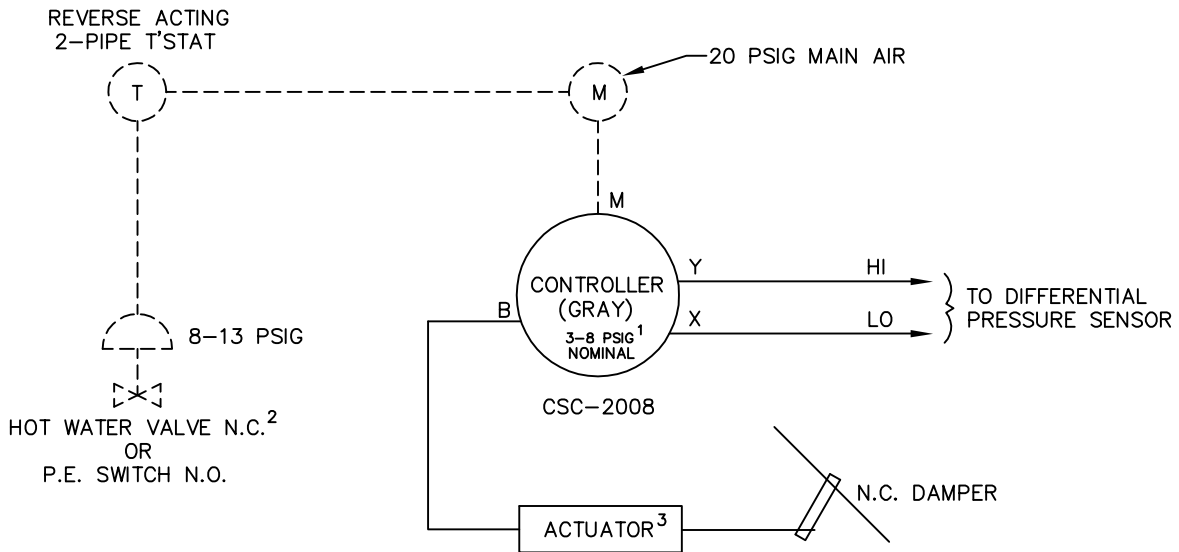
REVERSE ACTING
2–PIPE T'STAT

T

M

20 PSIG MAIN AIR

M

CONTROLLER
(GRAY)
3–8 PSIG$^1$
NOMINAL

Y

HI

X

LO

TO DIFFERENTIAL
PRESSURE SENSOR

B

8–13 PSIG

HOT WATER VALVE N.C.$^2$
OR
P.E. SWITCH N.O.

CSC–2008

N.C. DAMPER

ACTUATOR$^3$